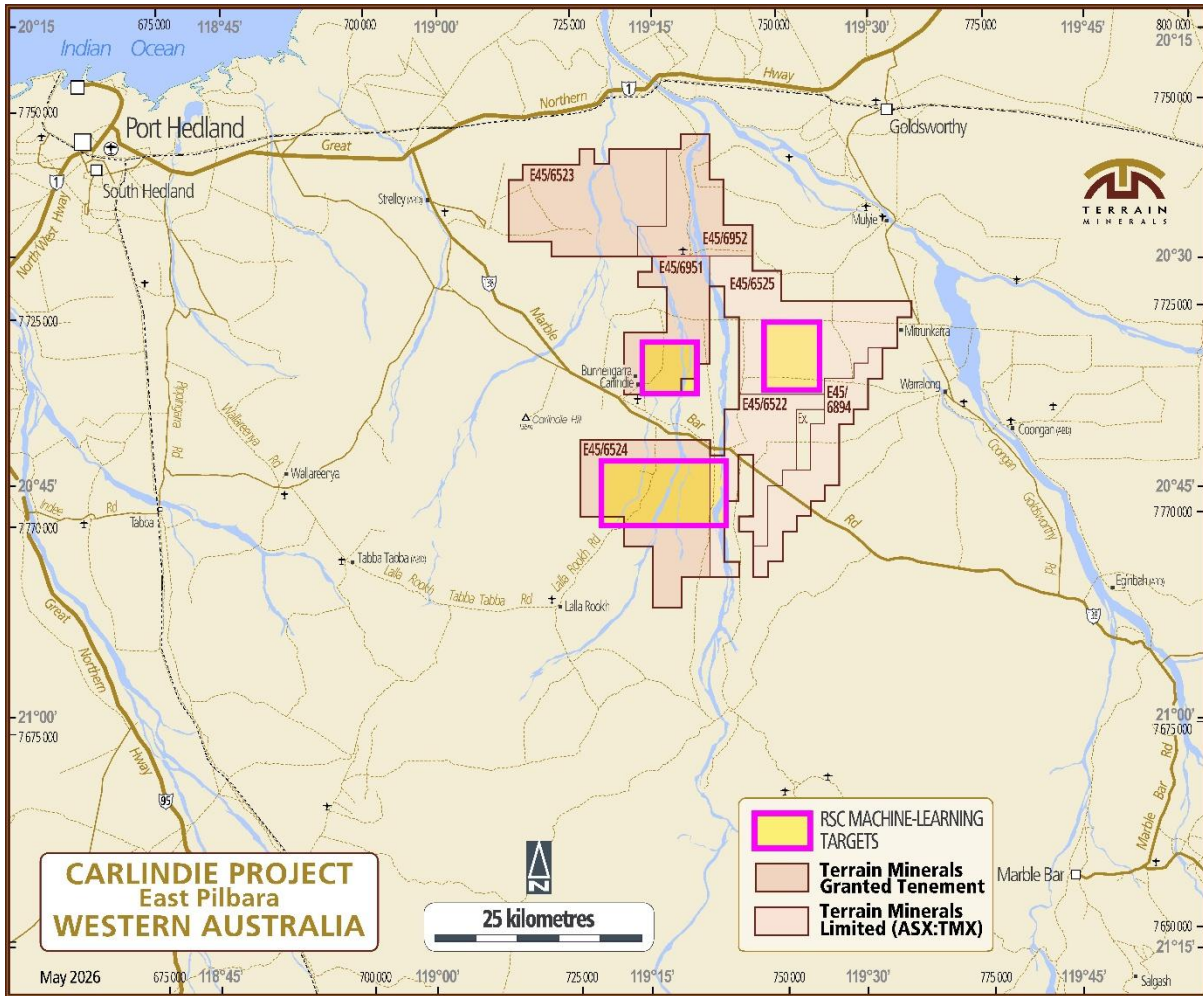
20°15' 675 000 118°45' 700 000 119°00' 725 000 119°15' 750 000 119°30' 775 000 119°45' 800 000 20°15'

Indian Ocean

7 750 000

Port Hedland

South Hedland

Great Northern Hwy

1

Goldsworthy

TERRAIN MINERALS

E45/6523

Strelley

Mulyie

E45/6952

E45/6951

North West Hwy

20°30'

E45/6525

7 725 000

Marble Bar Rd

Mirunkarra

Burrengarra

Carlindie

Warralong

E45/6522

E45/6894

Carlindie Hill

Coongan

E45/6524

Wallareenya Rd

Wallareerya

Coongan Rd

Goldsworthy Rd

20°45'

7 700 000

Indee Rd

Taboa

Tabba Tabba

Lalla Rookh Rd

Lalla Rookh

Tabba Tabba Rd

Egirabah

Great Northern Hwy

21°00'

7 675 000

95

RSC MACHINE-LEARNING TARGETS

Terrain Minerals Granted Tenement

Terrain Minerals Limited (ASX:TMX)

CARLINDIE PROJECT
East Pilbara
WESTERN AUSTRALIA

25 kilometres

Marble Bar

7 650 000

21°15'

May 2026 675 000 118°45' 700 000 119°00' 725 000 119°15' 750 000 119°30' 775 000 119°45'

Salgash